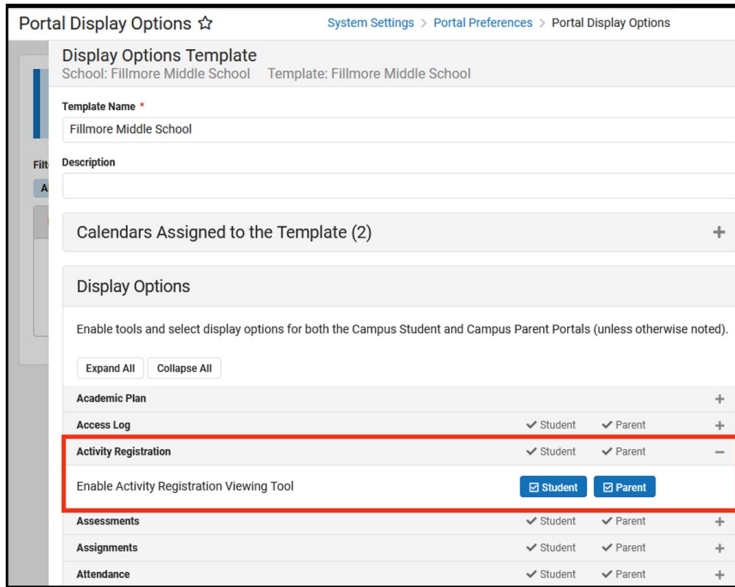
Portal Display Options ☆

System Settings > Portal Preferences > Portal Display Options

Display Options Template
School: Fillmore Middle School Template: Fillmore Middle School

Filt

A

Template Name *
Fillmore Middle School

Description

Calendars Assigned to the Template (2) +

Display Options

Enable tools and select display options for both the Campus Student and Campus Parent Portals (unless otherwise noted).

Expand All Collapse All

| | | | |
|---|---|---|---|
| Academic Plan | | | + |
| Access Log | ✓ Student | ✓ Parent | + |
| Activity Registration | ✓ Student | ✓ Parent | − |
| Enable Activity Registration Viewing Tool | ☑ Student | ☑ Parent | |
| Assessments | ✓ Student | ✓ Parent | + |
| Assignments | ✓ Student | ✓ Parent | + |
| Attendance | ✓ Student | ✓ Parent | + |